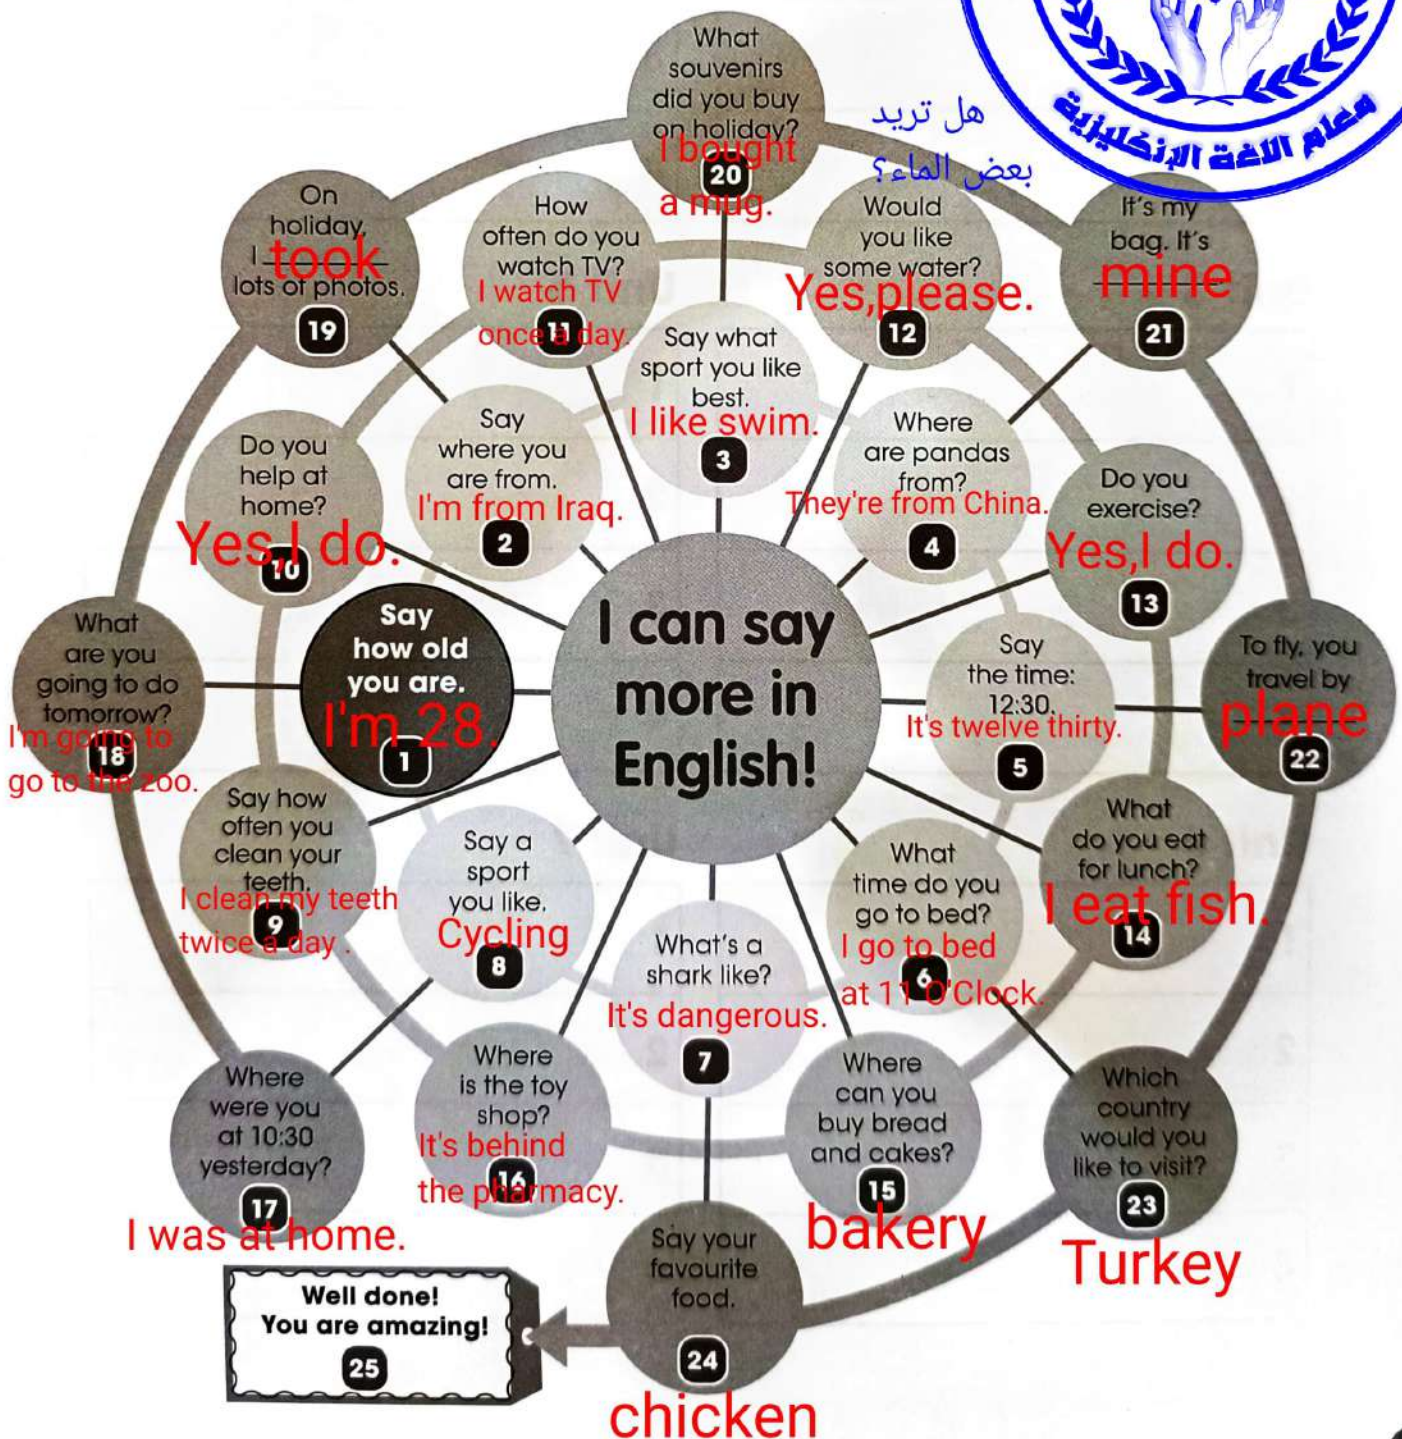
معلم اللغة الإنكليزية

هل تريد
بعض الماء؟

I can say more in English!

Say how old you are.
I'm 28.
1

Say where you are from.
I'm from Iraq.
2

Say what sport you like best.
I like swim.
3

Where are pandas from?
They're from China.
4

Say the time: 12:30.
It's twelve thirty.
5

What time do you go to bed?
I go to bed at 11 O'Clock.
6

What's a shark like?
It's dangerous.
7

Say a sport you like.
Cycling
8

Say how often you clean your teeth.
I clean my teeth twice a day.
9

Do you help at home?
Yes,I do.
10

How often do you watch TV?
I watch TV once a day.
11

Would you like some water?
Yes,please.
12

Do you exercise?
Yes,I do.
13

What do you eat for lunch?
I eat fish.
14

Where can you buy bread and cakes?
15
bakery

Where is the toy shop?
It's behind the pharmacy.
16

Where were you at 10:30 yesterday?
17
I was at home.

What are you going to do tomorrow?
I'm going to go to the zoo.
18

On holiday, I took lots of photos.
19

What souvenirs did you buy on holiday?
I bought a mug.
20

It's my bag. It's mine
21

To fly, you travel by plane
22

Which country would you like to visit?
23
Turkey

Say your favourite food.
24
chicken

Well done! You are amazing!
25